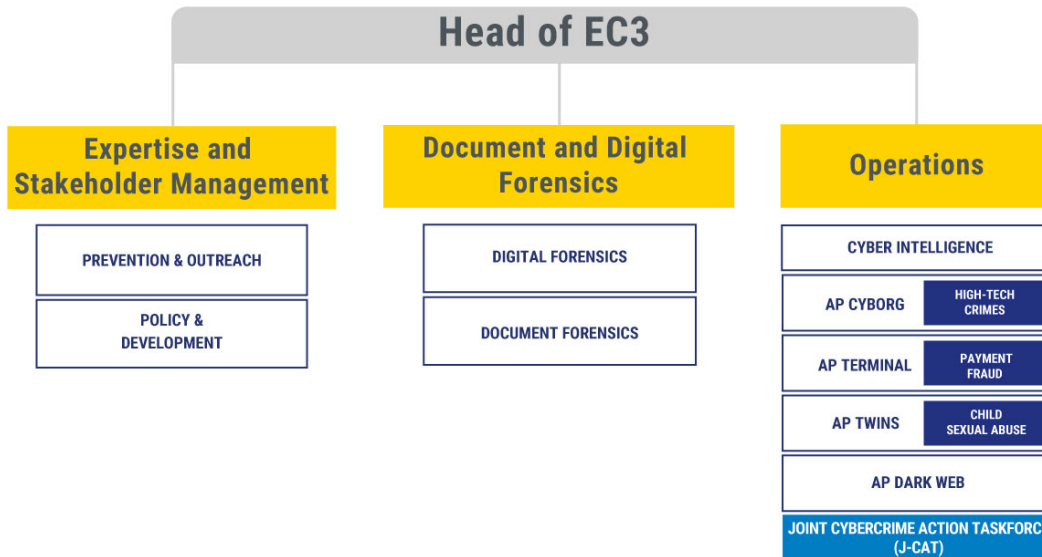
Head of EC3

Expertise and Stakeholder Management

PREVENTION & OUTREACH

POLICY & DEVELOPMENT

Document and Digital Forensics

DIGITAL FORENSICS

DOCUMENT FORENSICS

Operations

CYBER INTELLIGENCE

AP CYBORG

HIGH-TECH CRIMES

AP TERMINAL

PAYMENT FRAUD

AP TWINS

CHILD SEXUAL ABUSE

AP DARK WEB

JOINT CYBERCRIME ACTION TASKFORC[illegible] (J-CAT)